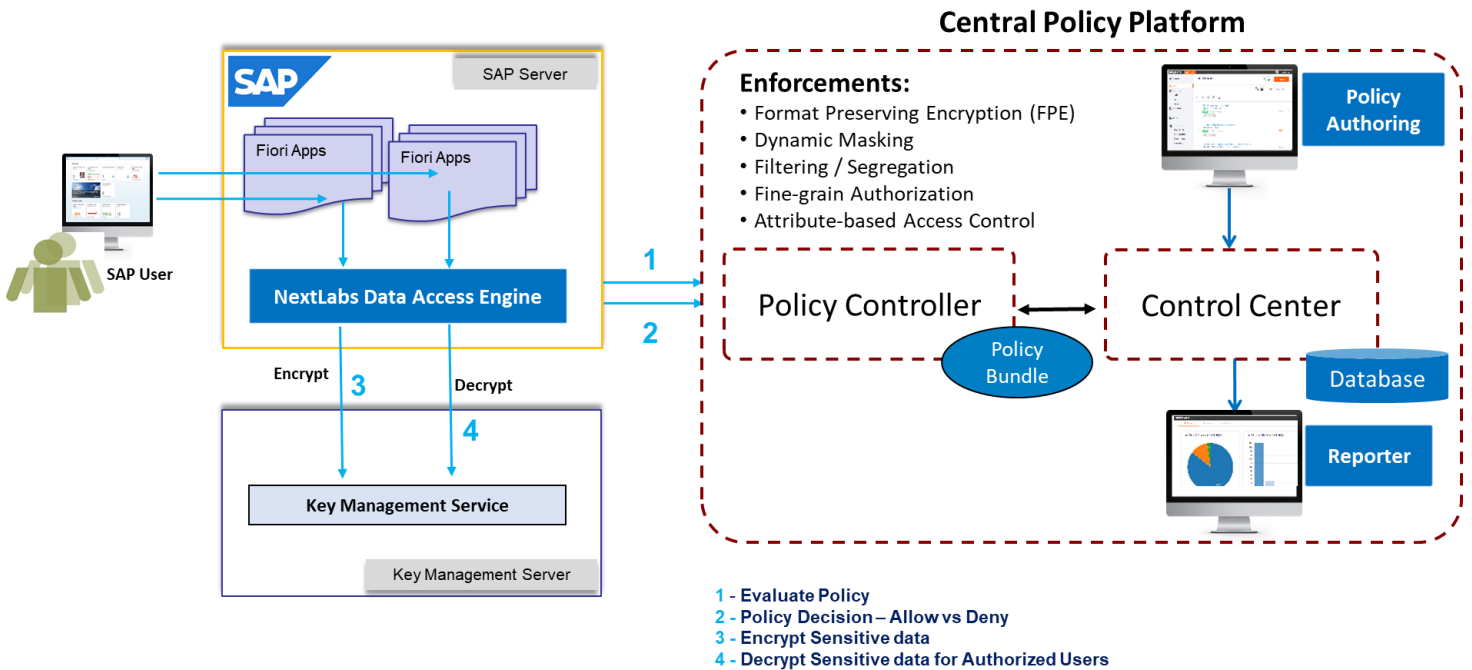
SAP

SAP Server

Fiori Apps

Fiori Apps

SAP User

NextLabs Data Access Engine

Encrypt

3

Decrypt

4

Key Management Service

Key Management Server

1

2

Central Policy Platform

Enforcements:
• Format Preserving Encryption (FPE)
• Dynamic Masking
• Filtering / Segregation
• Fine-grain Authorization
• Attribute-based Access Control

Policy Authoring

Policy Controller

Control Center

Policy Bundle

Database

Reporter

1 - Evaluate Policy
2 - Policy Decision – Allow vs Deny
3 - Encrypt Sensitive data
4 - Decrypt Sensitive data for Authorized Users